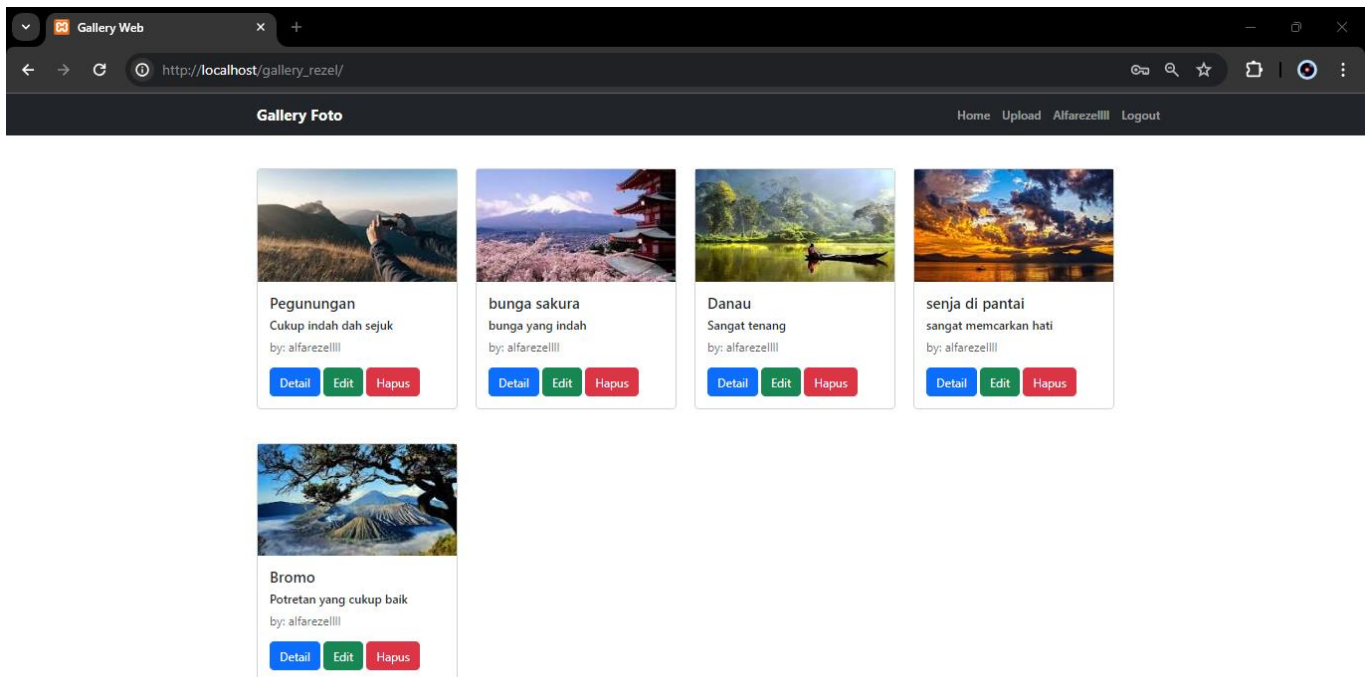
Gallery Web

http://localhost/gallery_rezel/

Gallery Foto

Home Upload Alfarezellll Logout

Pegunungan
Cukup indah dah sejuk
by: alfarezellll
Detail Edit Hapus

bunga sakura
bunga yang indah
by: alfarezellll
Detail Edit Hapus

Danau
Sangat tenang
by: alfarezellll
Detail Edit Hapus

senja di pantai
sangat memcarkan hati
by: alfarezellll
Detail Edit Hapus

Bromo
Potretan yang cukup baik
by: alfarezellll
Detail Edit Hapus